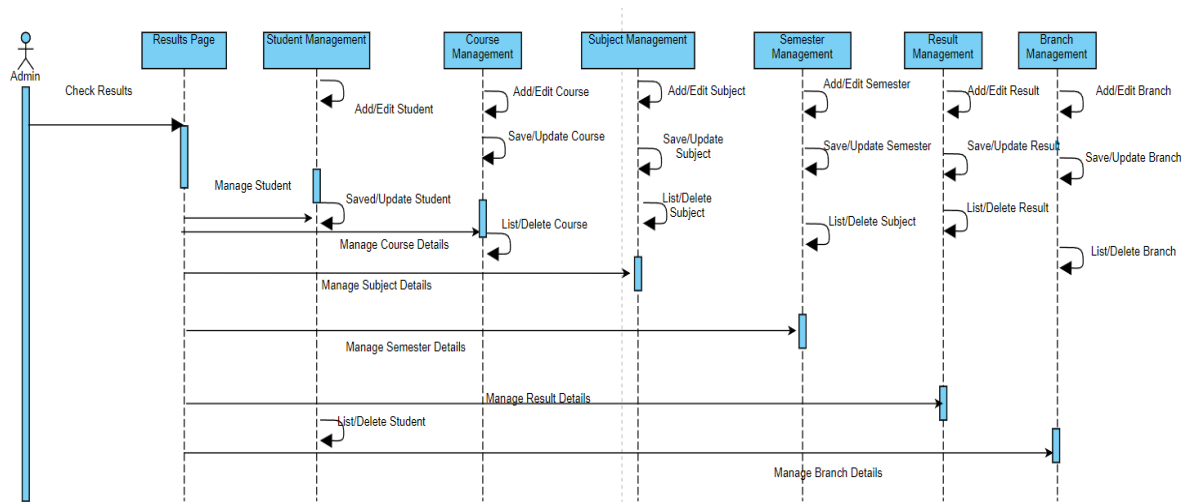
Admin

Results Page

Student Management

Course Management

Subject Management

Semester Management

Result Management

Branch Management

Check Results

Add/Edit Student

Add/Edit Course

Add/Edit Subject

Add/Edit Semester

Add/Edit Result

Add/Edit Branch

Save/Update Course

Save/Update Subject

Save/Update Semester

Save/Update Result

Save/Update Branch

Manage Student

Saved/Update Student

List/Delete Subject

List/Delete Course

List/Delete Subject

List/Delete Result

Manage Course Details

List/Delete Branch

Manage Subject Details

Manage Semester Details

Manage Result Details

List/Delete Student

Manage Branch Details